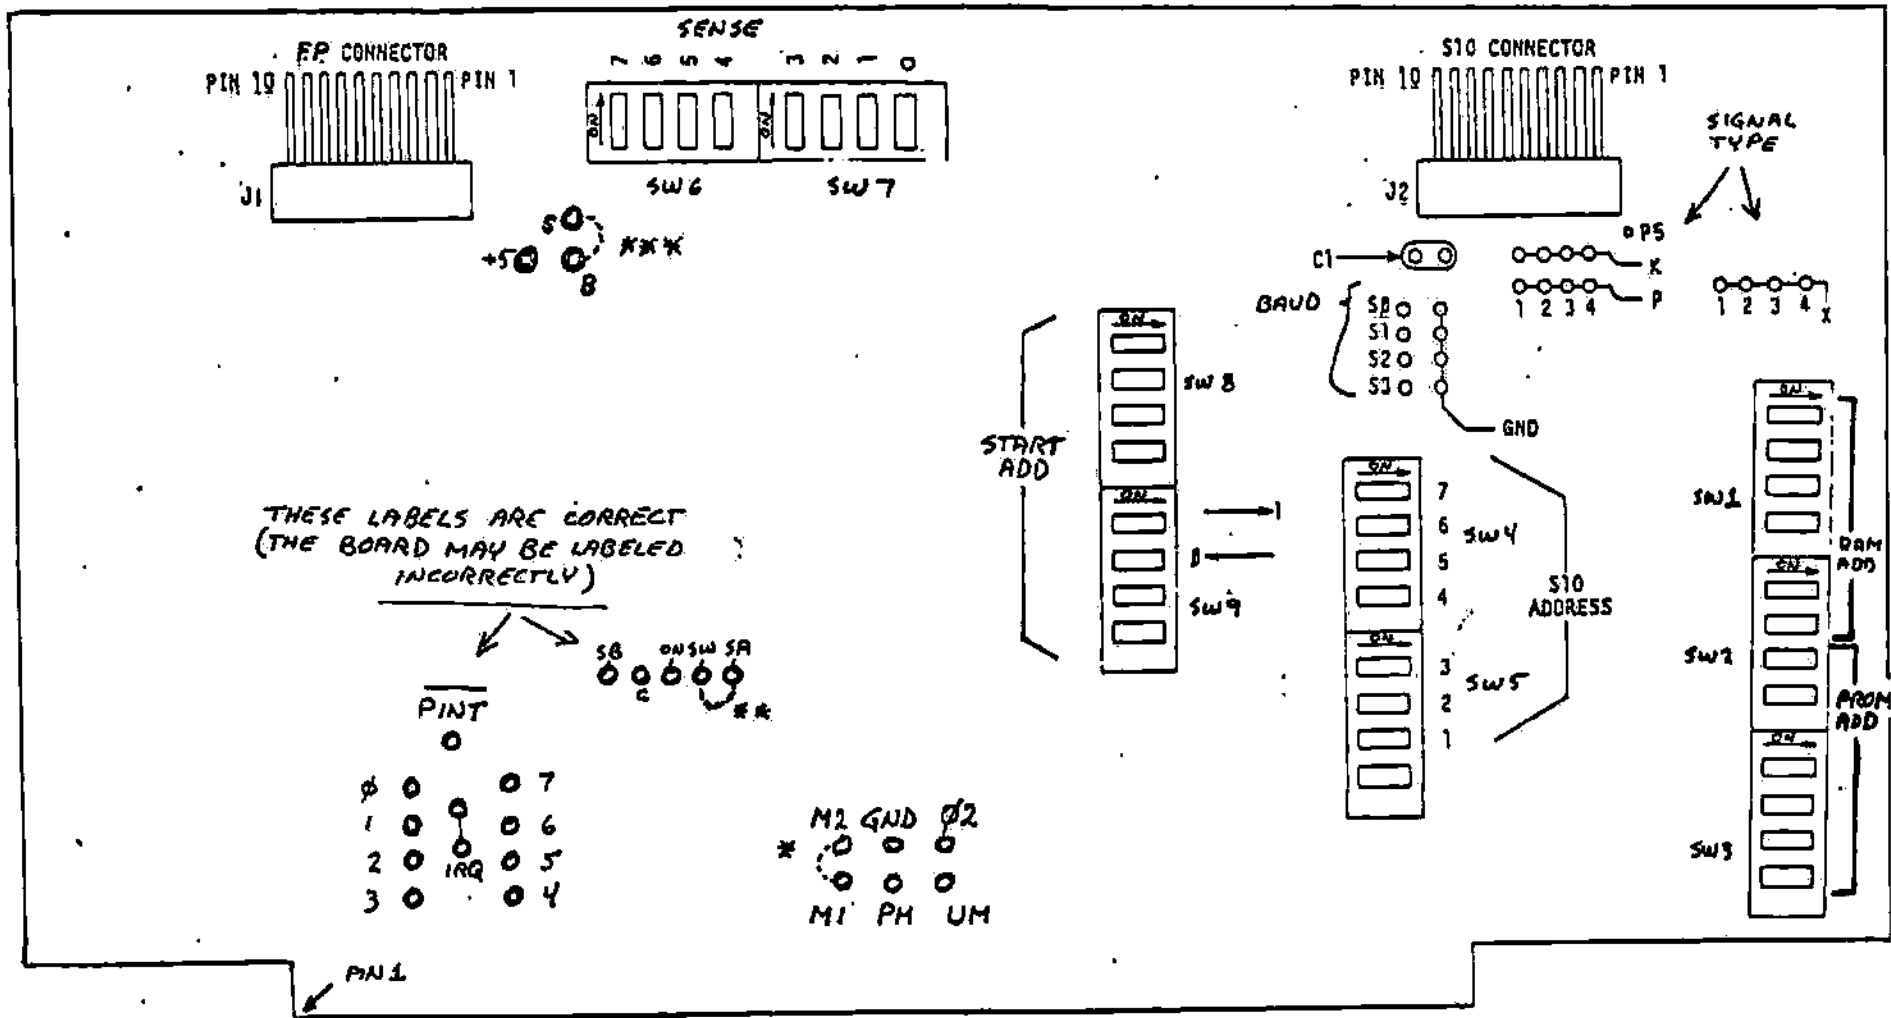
FP CONNECTOR
PIN 10 PIN 1
J1

SENSE
7 6 5 4 3 2 1 0
ON ON
SW6 SW7

S
+5
B
***

SIO CONNECTOR
PIN 10 PIN 1
J2

SIGNAL TYPE
C1
PS
K
P
1 2 3 4
1 2 3 4
X

BAUD
S0
S1
S2
S3
GND

START ADD
ON
SW8
ON
SW9
1
0

ON
7
6
5
4
SW4
ON
3
2
1
SW5
SIO ADDRESS

ON
SW1
ON
RAM ADD
SW2
PROM ADD
ON
SW3

THESE LABELS ARE CORRECT (THE BOARD MAY BE LABELED INCORRECTLY)

SB ON SW SA
C
**

$\overline{PINT}$

ø 7
1 6
2 5
3 4
IRQ

M2 GND ø2
*
M1 PH UM

PIN 1